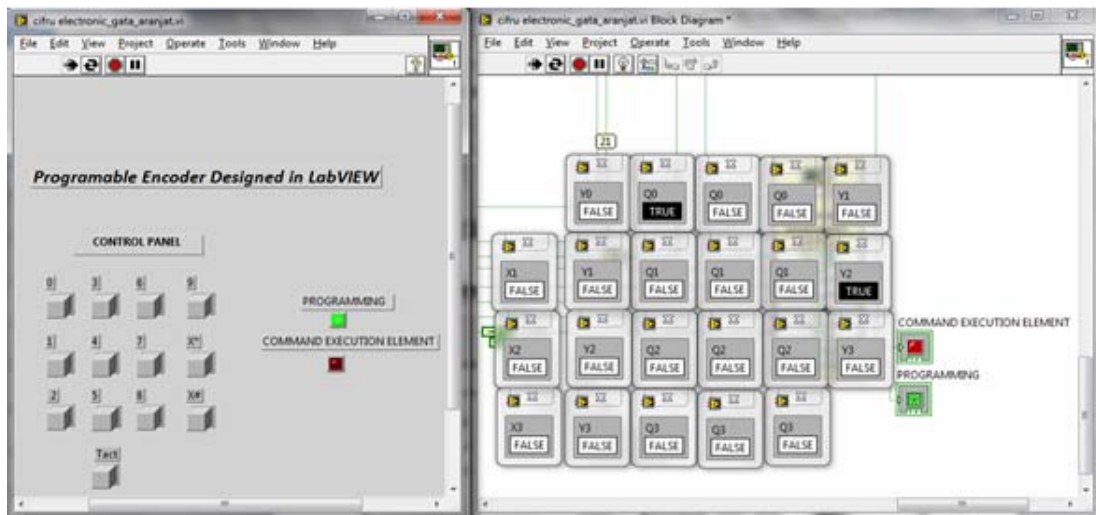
cifru electronic_gata_aranjat.vi

File Edit View Project Operate Tools Window Help

Programable Encoder Designed in LabVIEW

CONTROL PANEL

0| 3| 6| 9|

1| 4| 7| X*|

2| 5| 8| X#|

Tact

PROGRAMMING

COMMAND EXECUTION ELEMENT

cifru electronic_gata_aranjat.vi Block Diagram *

File Edit View Project Operate Tools Window Help

21

Y0 FALSE | Q0 TRUE | Q0 FALSE | Q0 FALSE | Y1 FALSE

X1 FALSE | Y1 FALSE | Q1 FALSE | Q1 FALSE | Q1 FALSE | Y2 TRUE

X2 FALSE | Y2 FALSE | Q2 FALSE | Q2 FALSE | Q2 FALSE | Y3 FALSE

X3 FALSE | Y3 FALSE | Q3 FALSE | Q3 FALSE | Q3 FALSE

COMMAND EXECUTION ELEMENT

PROGRAMMING